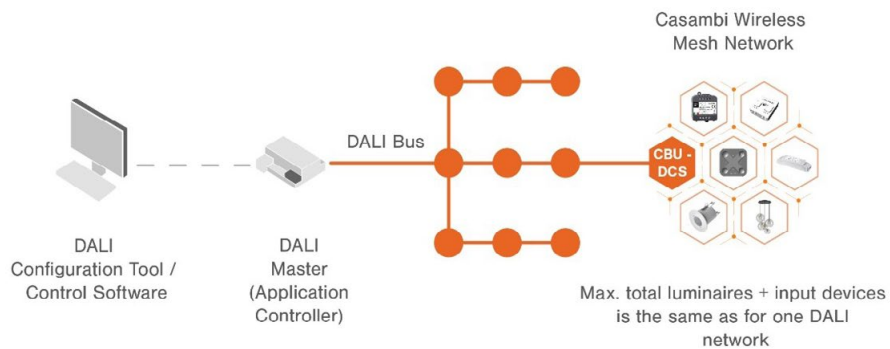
Casambi Wireless Mesh Network

DALI Bus

CBU - DCS

DALI Configuration Tool / Control Software

DALI Master (Application Controller)

Max. total luminaires + input devices is the same as for one DALI network